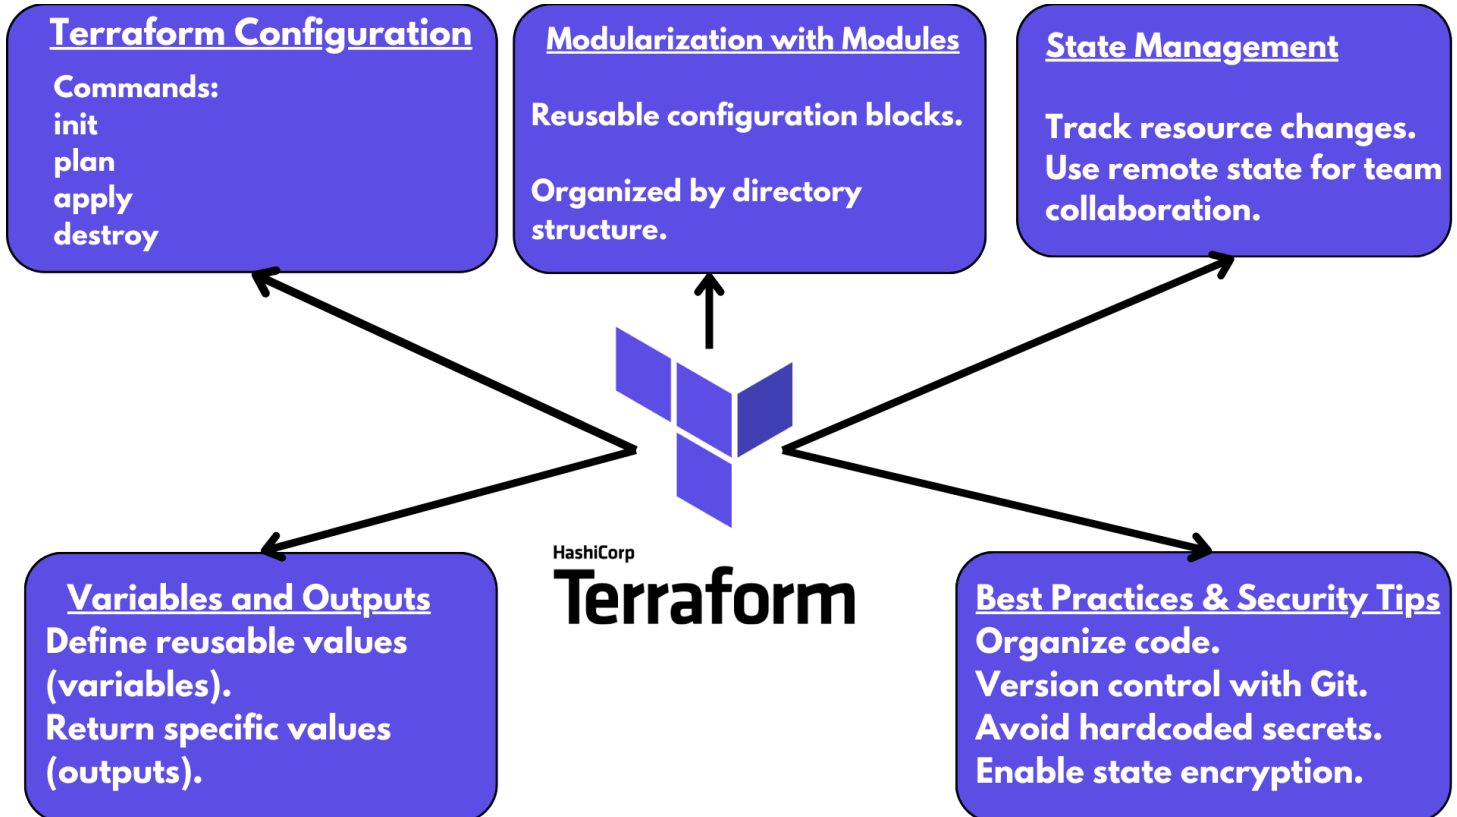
Terraform Configuration

Commands:
init
plan
apply
destroy

Modularization with Modules

Reusable configuration blocks.

Organized by directory structure.

State Management

Track resource changes.
Use remote state for team collaboration.

HashiCorp
Terraform

Variables and Outputs
Define reusable values (variables).
Return specific values (outputs).

Best Practices & Security Tips
Organize code.
Version control with Git.
Avoid hardcoded secrets.
Enable state encryption.